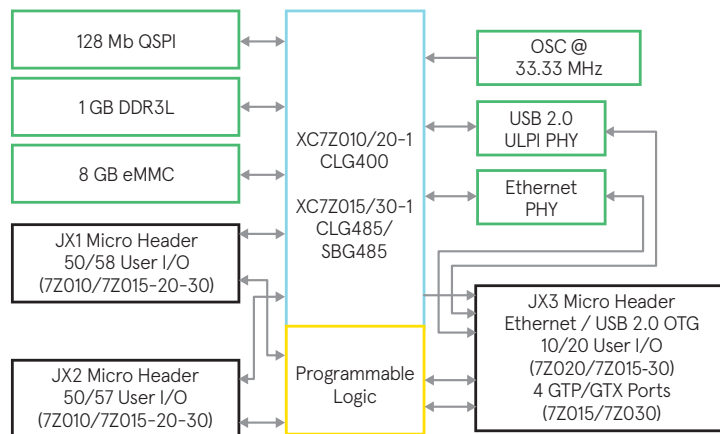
128 Mb QSPI

1 GB DDR3L

8 GB eMMC

JX1 Micro Header
50/58 User I/O
(7Z010/7Z015-20-30)

JX2 Micro Header
50/57 User I/O
(7Z010/7Z015-20-30)

XC7Z010/20-1
CLG400

XC7Z015/30-1
CLG485/
SBG485

Programmable
Logic

OSC @
33.33 MHz

USB 2.0
ULPI PHY

Ethernet
PHY

JX3 Micro Header
Ethernet / USB 2.0 OTG
10/20 User I/O
(7Z020/7Z015-30)
4 GTP/GTX Ports
(7Z015/7Z030)